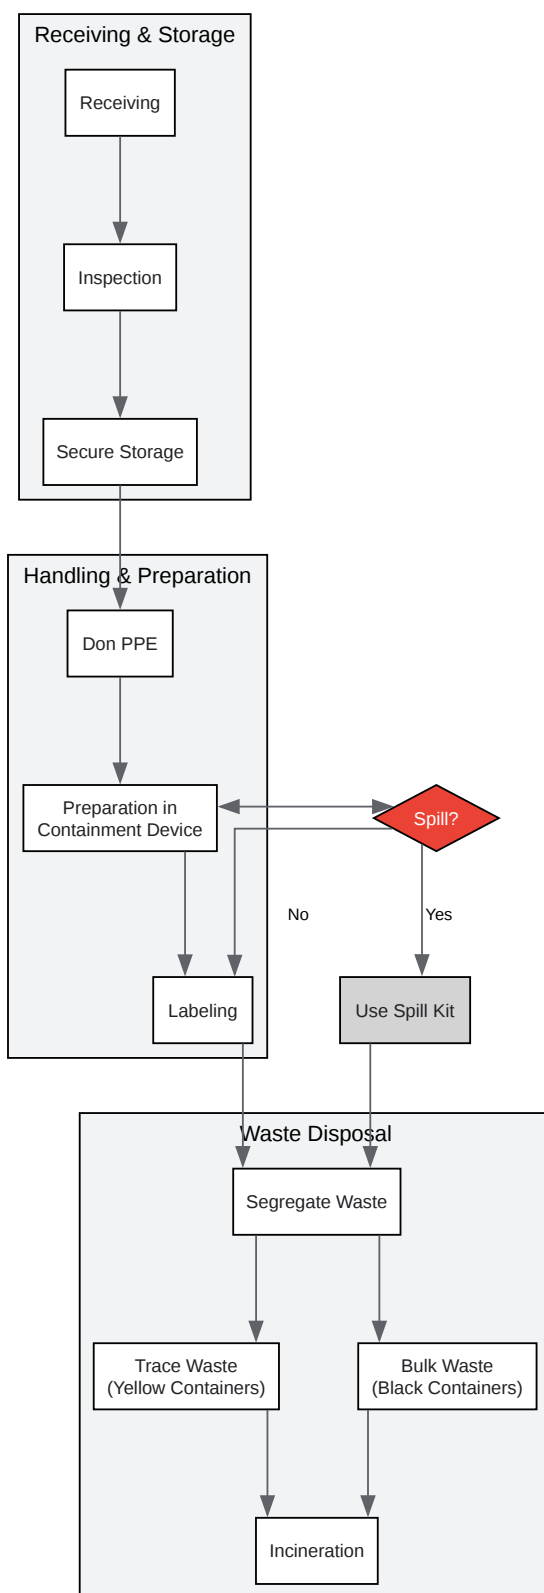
Receiving & Storage

Receiving

Inspection

Secure Storage

Handling & Preparation

Don PPE

Preparation in Containment Device

Spill?

No

Yes

Labeling

Use Spill Kit

Waste Disposal

Segregate Waste

Trace Waste (Yellow Containers)

Bulk Waste (Black Containers)

Incineration